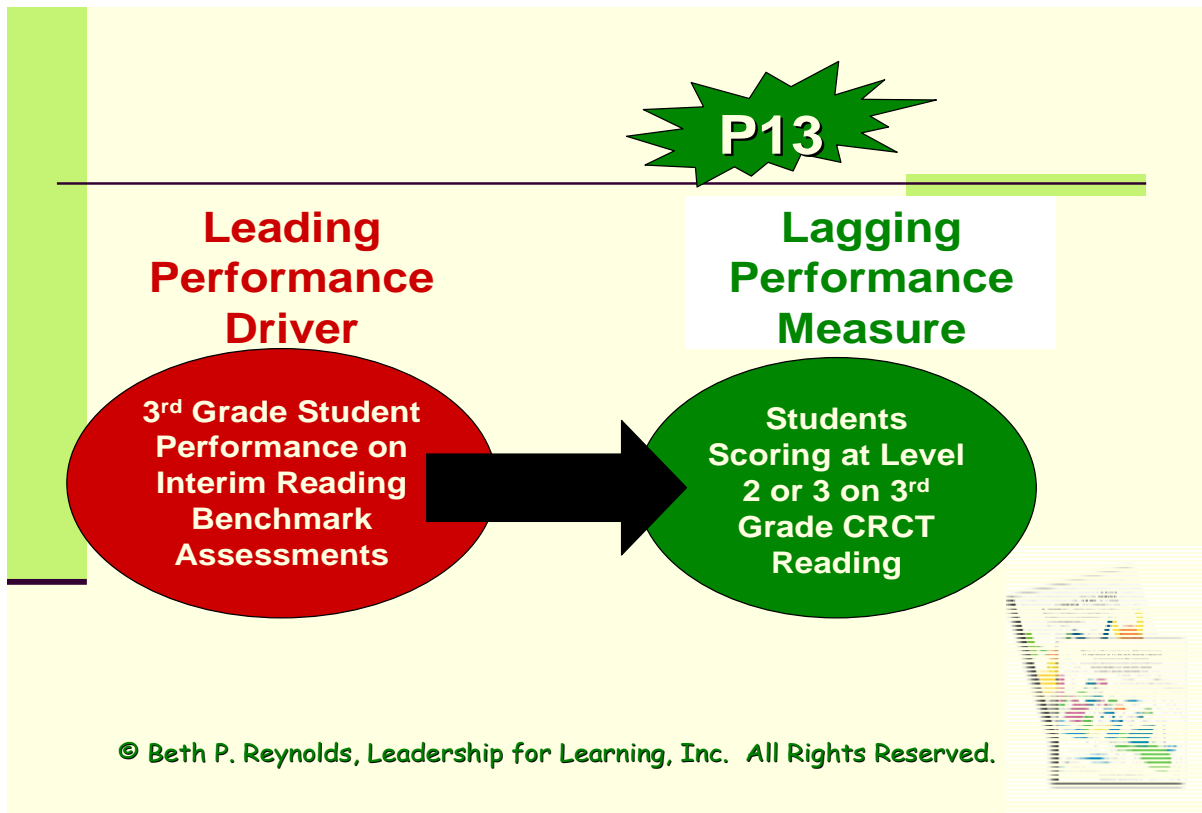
P13

Leading Performance Driver

Lagging Performance Measure

3$^{rd}$ Grade Student Performance on Interim Reading Benchmark Assessments

Students Scoring at Level 2 or 3 on 3$^{rd}$ Grade CRCT Reading

© Beth P. Reynolds, Leadership for Learning, Inc. All Rights Reserved.